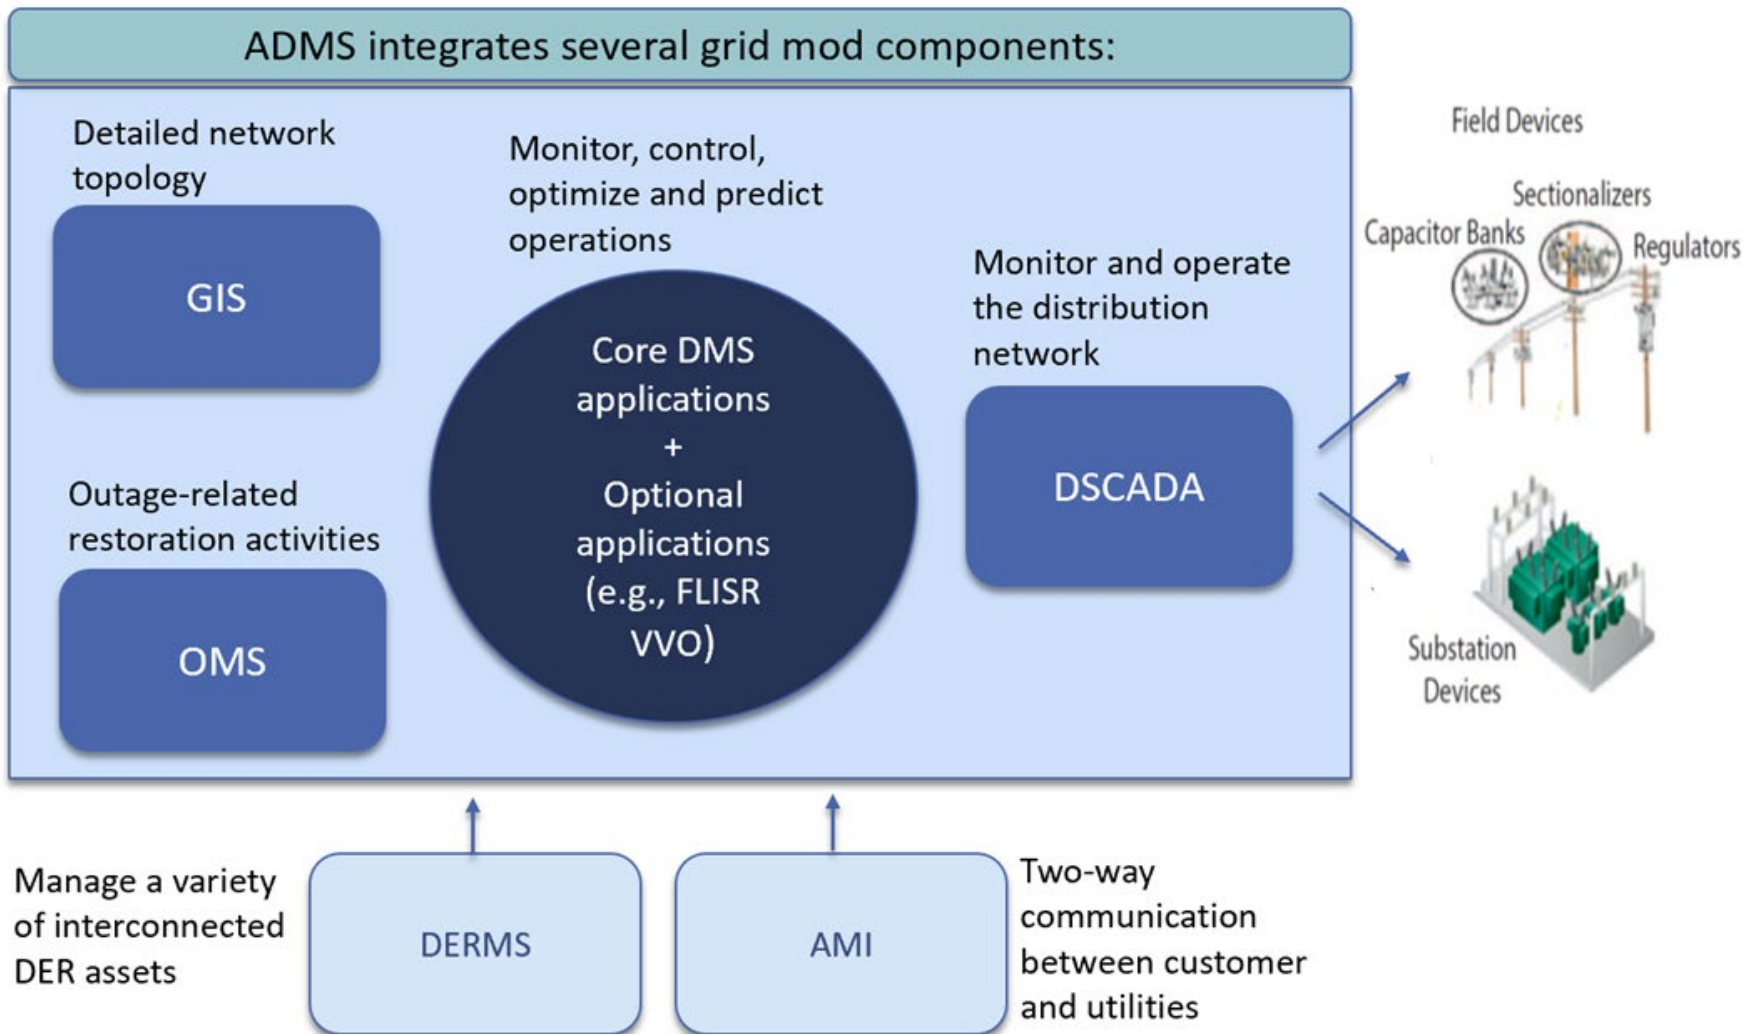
ADMS integrates several grid mod components:

Detailed network topology

GIS

Monitor, control, optimize and predict operations

Core DMS applications + Optional applications (e.g., FLISR VVO)

Monitor and operate the distribution network

DSCADA

Outage-related restoration activities

OMS

Field Devices

Sectionalizers

Capacitor Banks

Regulators

Substation Devices

Manage a variety of interconnected DER assets

DERMS

AMI

Two-way communication between customer and utilities